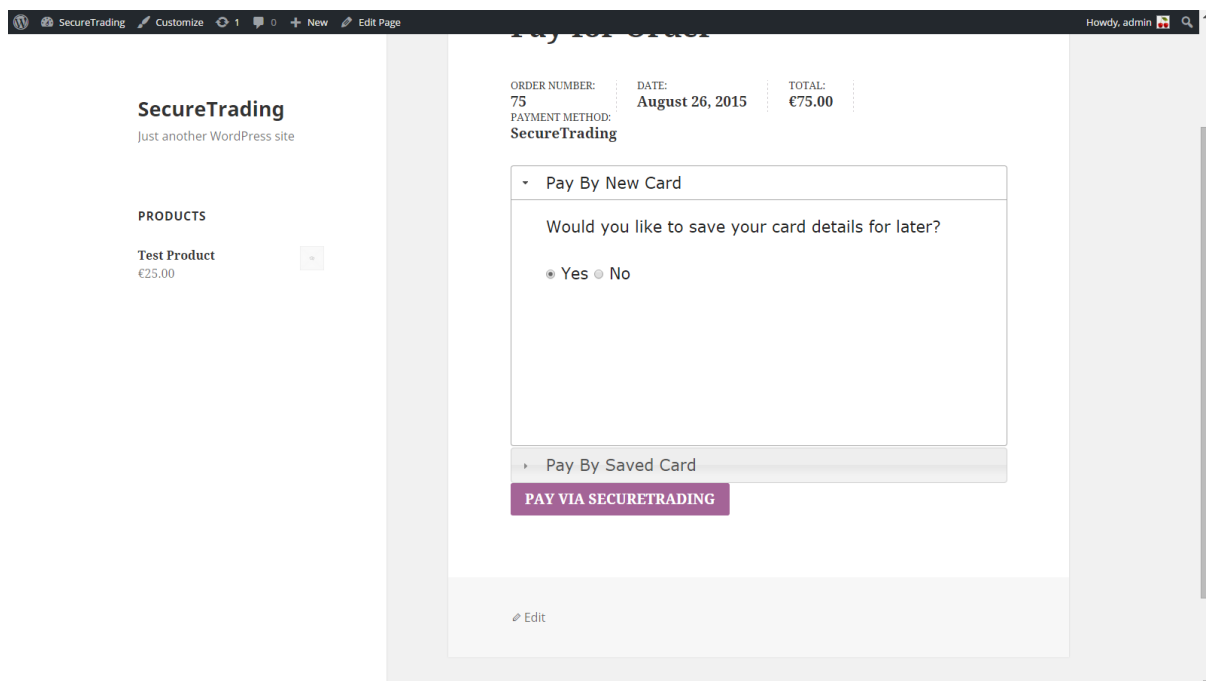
SecureTrading Customize 1 0 New Edit Page

Howdy, admin

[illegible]

SecureTrading

Just another WordPress site

PRODUCTS

Test Product
€25.00

ORDER NUMBER:
75

DATE:
August 26, 2015

TOTAL:
€75.00

PAYMENT METHOD:
SecureTrading

Pay By New Card

Would you like to save your card details for later?

Yes No

Pay By Saved Card

PAY VIA SECURETRADING

Edit